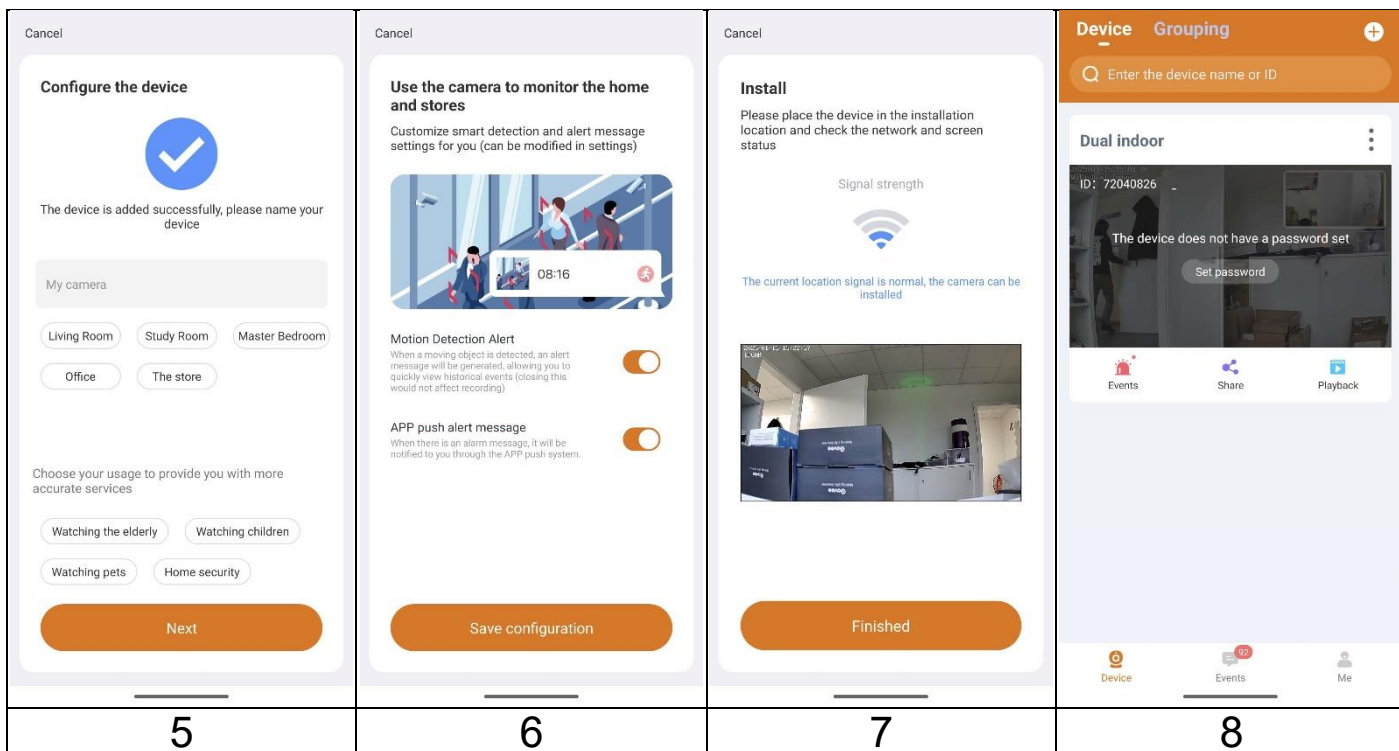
| Cancel<br><br>**Configure the device**<br><br>The device is added successfully, please name your device<br><br>My camera<br><br>Living Room Study Room Master Bedroom<br>Office The store<br><br>Choose your usage to provide you with more accurate services<br><br>Watching the elderly Watching children<br>Watching pets Home security<br><br>Next | Cancel<br><br>**Use the camera to monitor the home and stores**<br>Customize smart detection and alert message settings for you (can be modified in settings)<br><br>08:16<br><br>Motion Detection Alert<br>When a moving object is detected, an alert message will be generated, allowing you to quickly view historical events (closing this would not affect recording)<br><br>APP push alert message<br>When there is an alarm message, it will be notified to you through the APP push system.<br><br>Save configuration | Cancel<br><br>**Install**<br>Please place the device in the installation location and check the network and screen status<br><br>Signal strength<br><br>The current location signal is normal, the camera can be installed<br><br>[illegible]<br><br>Finished | **Device** Grouping<br><br>Enter the device name or ID<br><br>**Dual indoor**<br>ID: 72040826<br>The device does not have a password set<br>Set password<br><br>Events Share Playback<br><br>Device Events 92 Me |
|---|---|---|---|
| 5 | 6 | 7 | 8 |